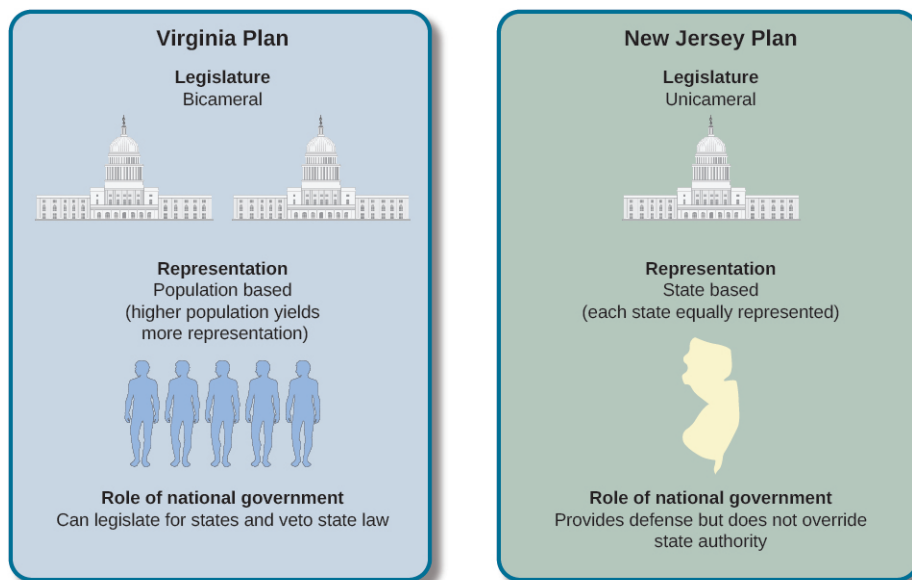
Virginia Plan

Legislature
Bicameral

Representation
Population based
(higher population yields more representation)

Role of national government
Can legislate for states and veto state law

New Jersey Plan

Legislature
Unicameral

Representation
State based
(each state equally represented)

Role of national government
Provides defense but does not override state authority